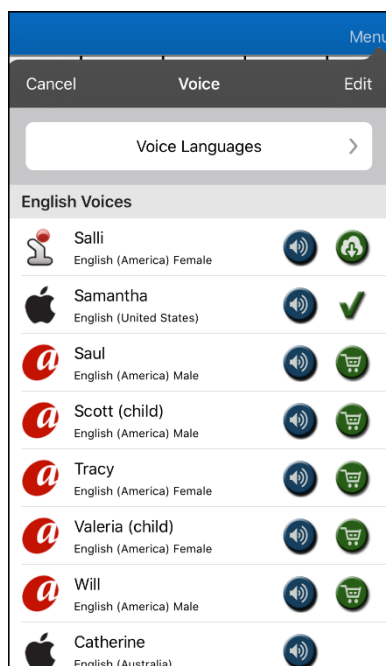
Menu

Cancel Voice Edit

Voice Languages

English Voices

Salli
English (America) Female

Samantha
English (United States)

Saul
English (America) Male

Scott (child)
English (America) Male

Tracy
English (America) Female

Valeria (child)
English (America) Female

Will
English (America) Male

Catherine
English (Australia)